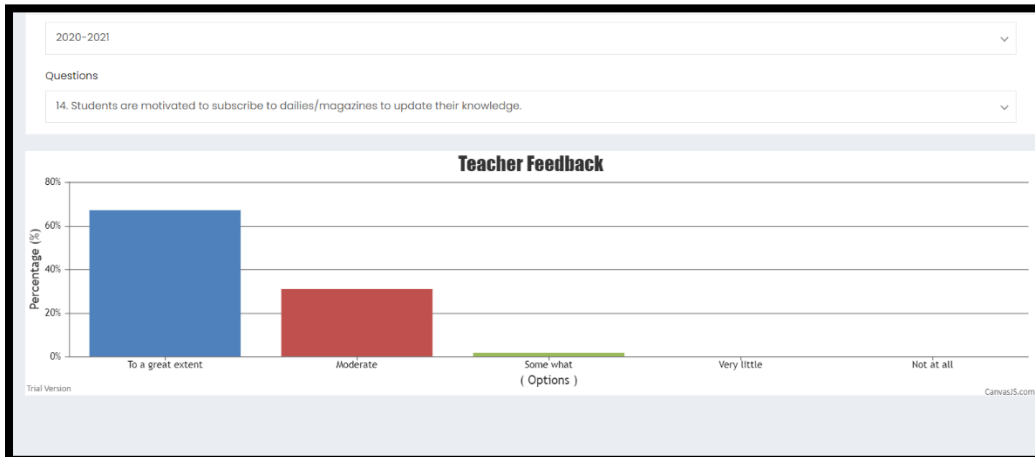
2020-2021

Questions

14. Students are motivated to subscribe to dailies/magazines to update their knowledge.

Teacher Feedback

80%
60%
40%
20%
0%

Percentage (%)

To a great extent
Moderate
Some what
Very little
Not at all

( Options )

Trial Version

CanvasJS.com